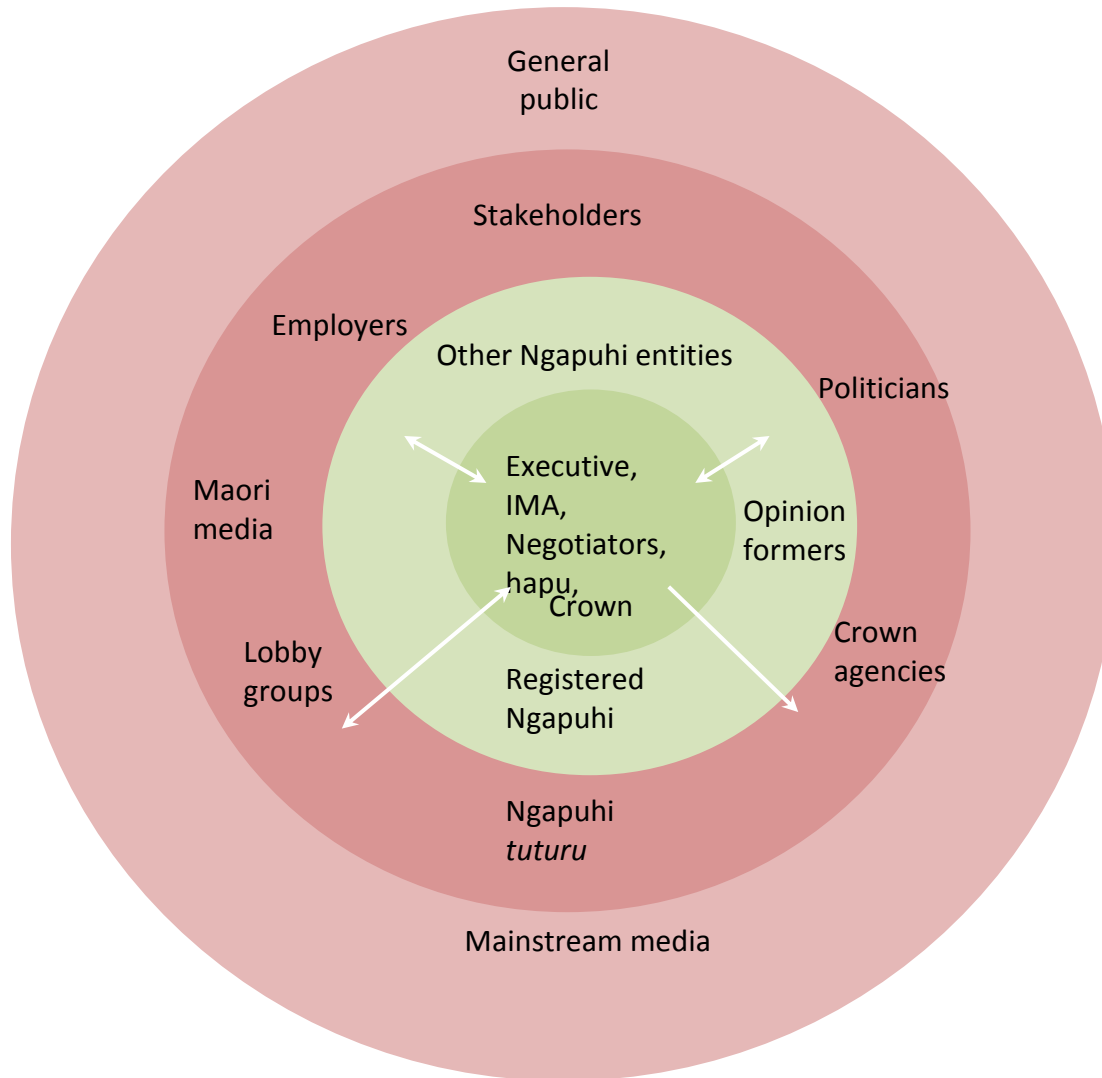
General public

Stakeholders

Employers

Other Ngapuhi entities

Politicians

Maori media

Executive, IMA, Negotiators, hapu, Crown

Opinion formers

Lobby groups

Registered Ngapuhi

Crown agencies

Ngapuhi *tuturu*

Mainstream media